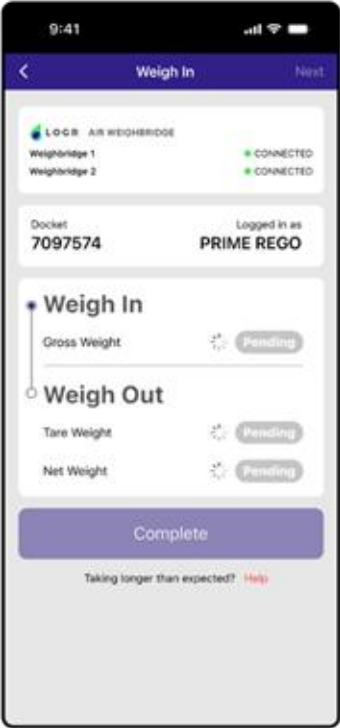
9:41

<

Weigh In

Next

LOGR AIR WEIGHBRIDGE

Weighbridge 1 CONNECTED

Weighbridge 2 CONNECTED

Docket
7097574

Logged in as
PRIME REGO

Weigh In

Gross Weight Pending

Weigh Out

Tare Weight Pending

Net Weight Pending

Complete

Taking longer than expected? Help